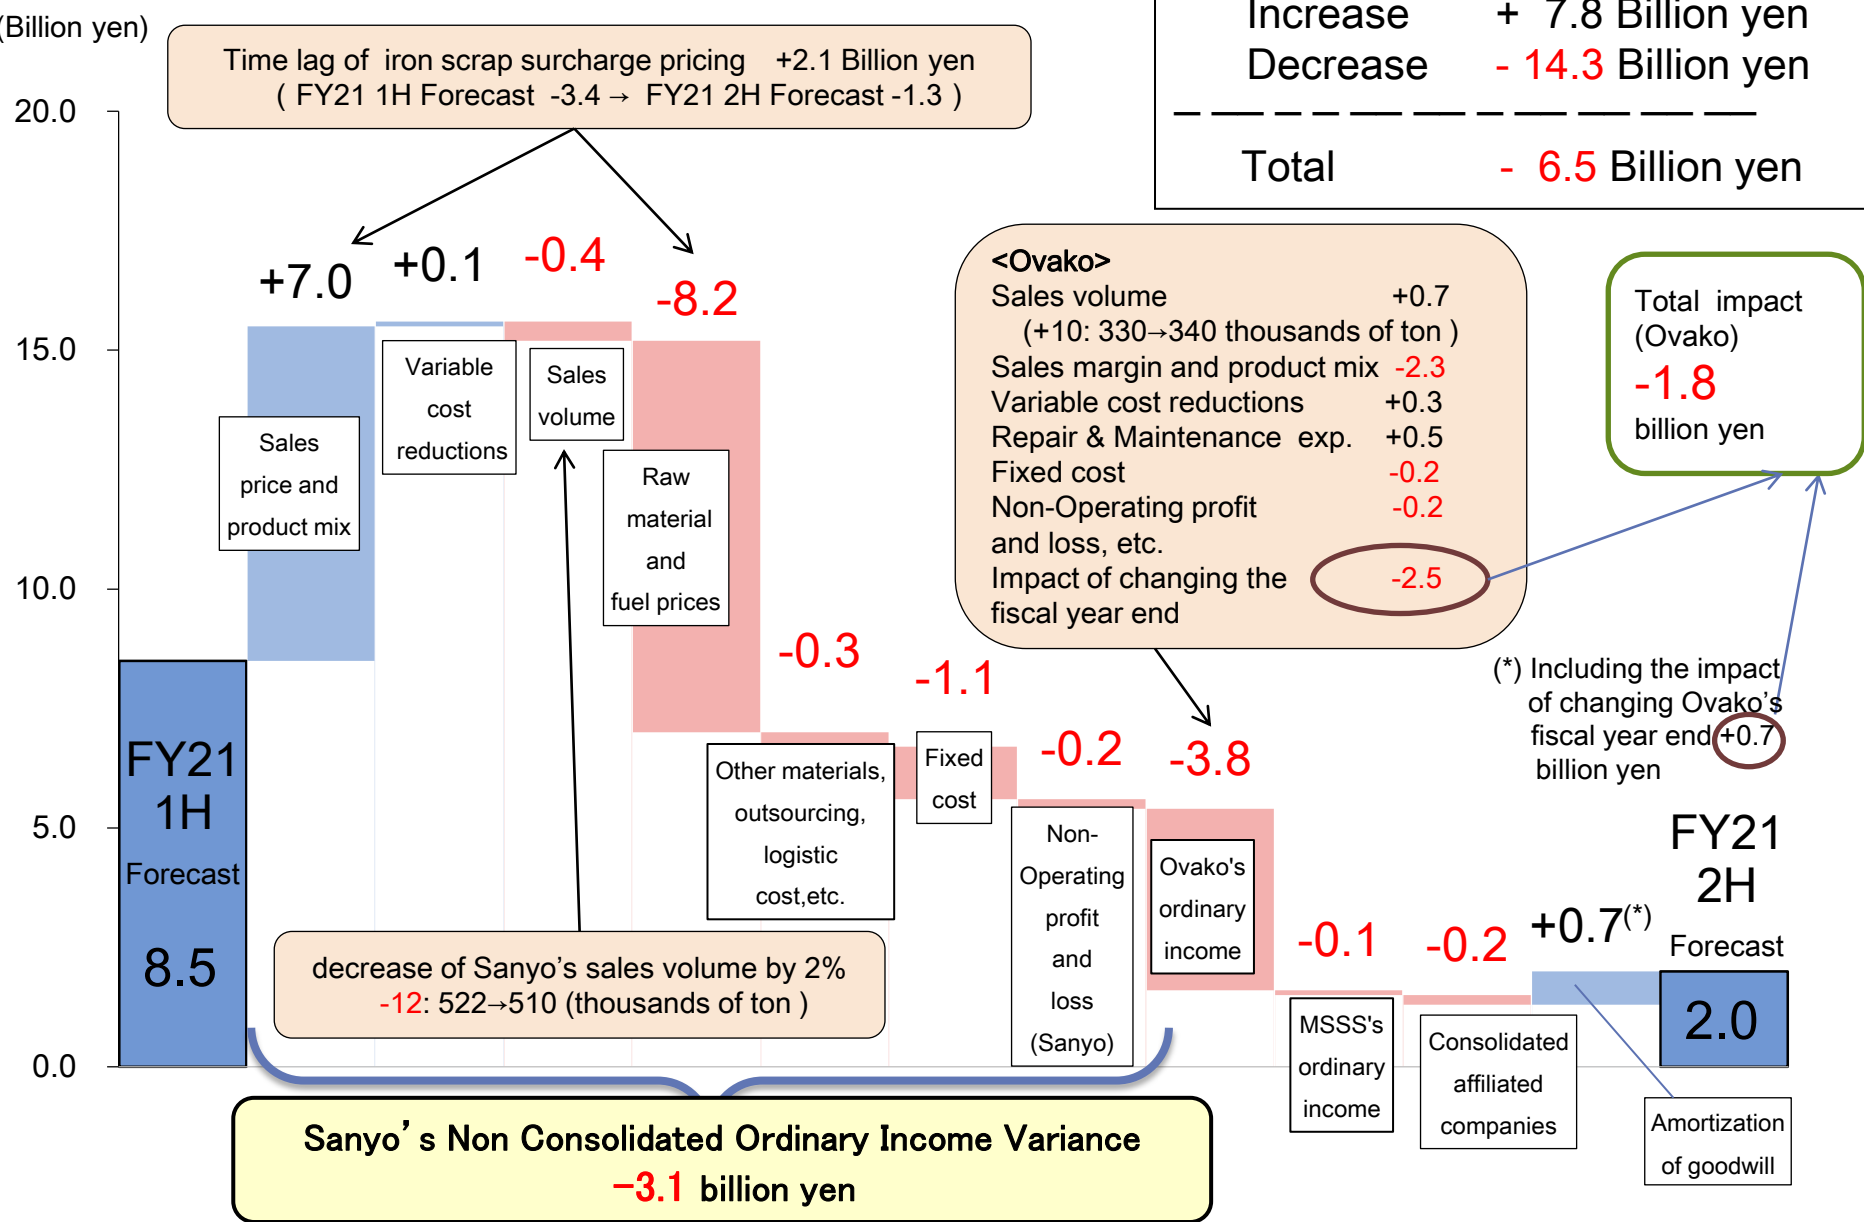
(Billion yen)

Increase + 7.8 Billion yen
Decrease - 14.3 Billion yen

Total - 6.5 Billion yen

Time lag of iron scrap surcharge pricing +2.1 Billion yen
( FY21 1H Forecast -3.4 → FY21 2H Forecast -1.3 )

20.0
15.0
10.0
5.0
0.0

+7.0
+0.1
-0.4
-8.2

Sales price and product mix
Variable cost reductions
Sales volume
Raw material and fuel prices

<Ovako>
Sales volume +0.7
(+10: 330→340 thousands of ton )
Sales margin and product mix -2.3
Variable cost reductions +0.3
Repair & Maintenance exp. +0.5
Fixed cost -0.2
Non-Operating profit and loss, etc. -0.2
Impact of changing the fiscal year end -2.5

Total impact (Ovako)
-1.8
billion yen

-0.3
-1.1
-0.2
-3.8

(*) Including the impact of changing Ovako's fiscal year end +0.7 billion yen

FY21 1H Forecast
8.5

Other materials, outsourcing, logistic cost,etc.
Fixed cost
Non-Operating profit and loss (Sanyo)
Ovako's ordinary income

FY21 2H Forecast
2.0

-0.1
-0.2
+0.7(*)

decrease of Sanyo's sales volume by 2%
-12: 522→510 (thousands of ton )

MSSS's ordinary income
Consolidated affiliated companies
Amortization of goodwill

Sanyo's Non Consolidated Ordinary Income Variance
-3.1 billion yen